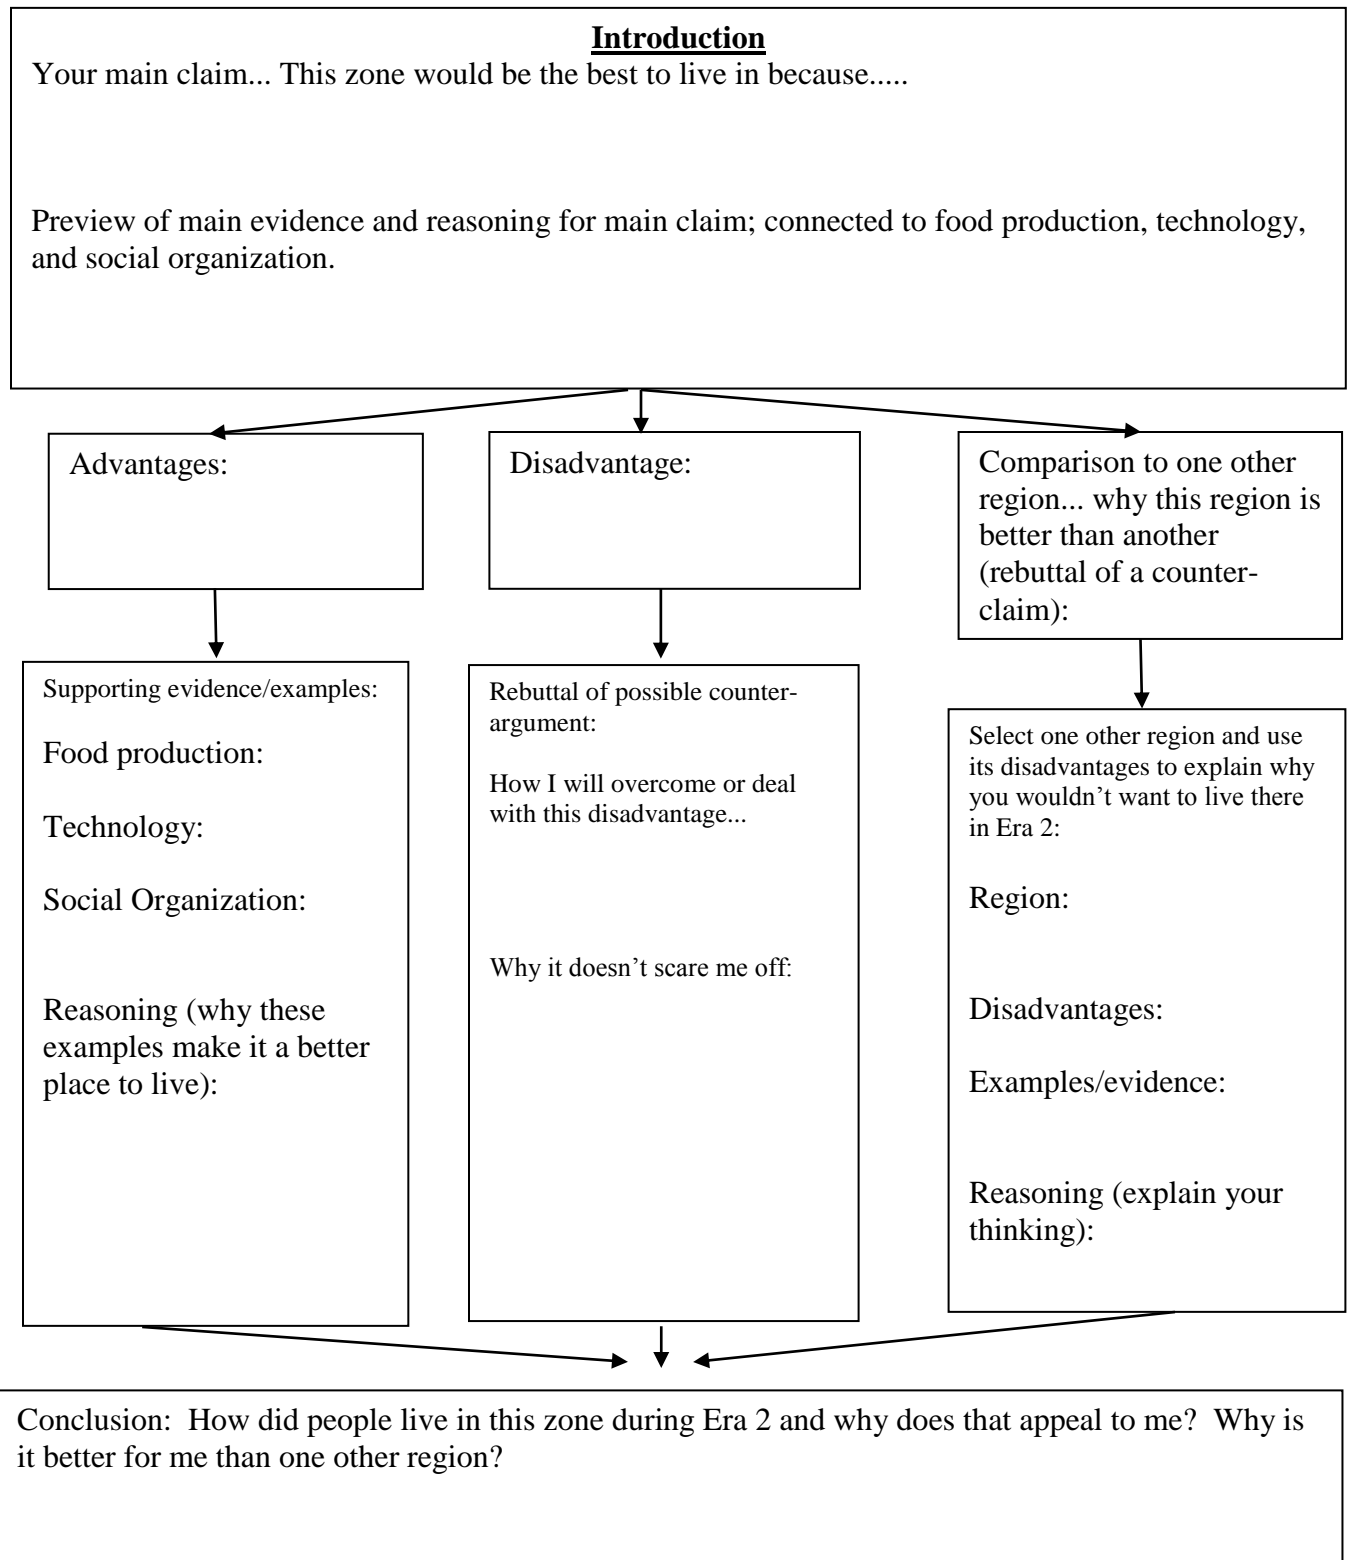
**Introduction**

Your main claim... This zone would be the best to live in because.....

Preview of main evidence and reasoning for main claim; connected to food production, technology, and social organization.

Advantages:

Supporting evidence/examples:

Food production:

Technology:

Social Organization:

Reasoning (why these examples make it a better place to live):

Disadvantage:

Rebuttal of possible counter-argument:

How I will overcome or deal with this disadvantage...

Why it doesn't scare me off:

Comparison to one other region... why this region is better than another (rebuttal of a counter-claim):

Select one other region and use its disadvantages to explain why you wouldn't want to live there in Era 2:

Region:

Disadvantages:

Examples/evidence:

Reasoning (explain your thinking):

Conclusion: How did people live in this zone during Era 2 and why does that appeal to me? Why is it better for me than one other region?